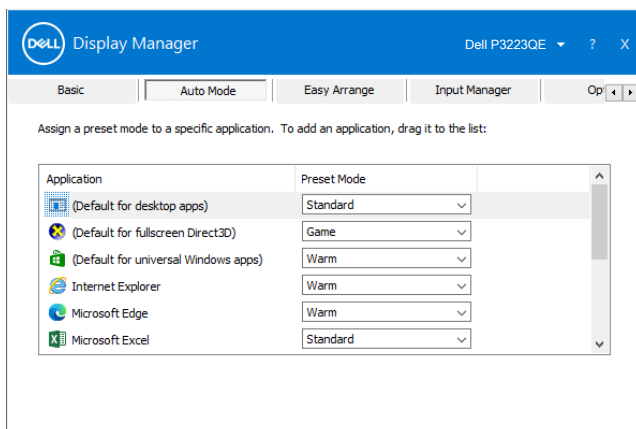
DELL Display Manager

Dell P3223QE ? X

Basic | Auto Mode | Easy Arrange | Input Manager | Op

Assign a preset mode to a specific application. To add an application, drag it to the list:

| Application | Preset Mode |
|---|---|
| (Default for desktop apps) | Standard |
| (Default for fullscreen Direct3D) | Game |
| (Default for universal Windows apps) | Warm |
| Internet Explorer | Warm |
| Microsoft Edge | Warm |
| Microsoft Excel | Standard |